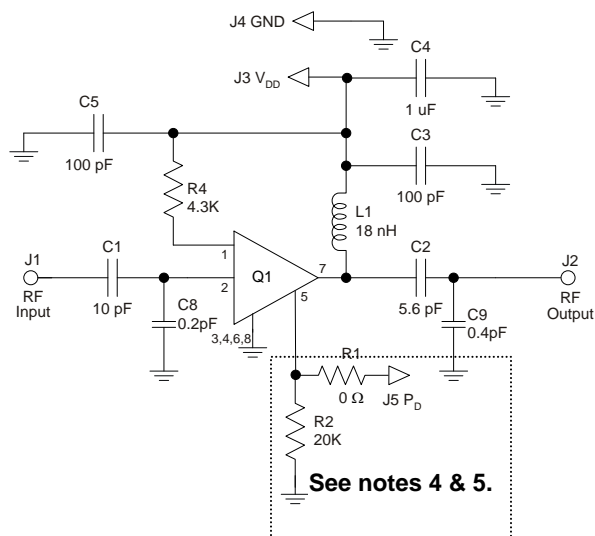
J4 GND

J3 $V_{DD}$

C4

1 uF

C5

100 pF

C3

100 pF

R4

4.3K

L1

18 nH

J1

RF Input

C1

10 pF

1

2

Q1

7

5

3,4,6,8

C2

5.6 pF

J2

RF Output

C8

0.2pF

C9

0.4pF

R1

0 Ω

J5 $P_D$

R2

20K

See notes 4 & 5.